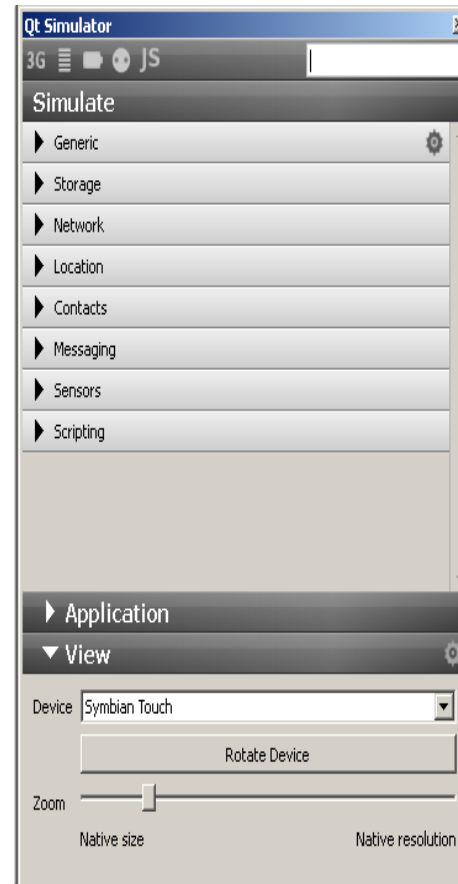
Qt Simulator

3G JS

Simulate

Generic

Storage

Network

Location

Contacts

Messaging

Sensors

Scripting

Application

View

Device Symbian Touch

Rotate Device

Zoom

Native size

Native resolution